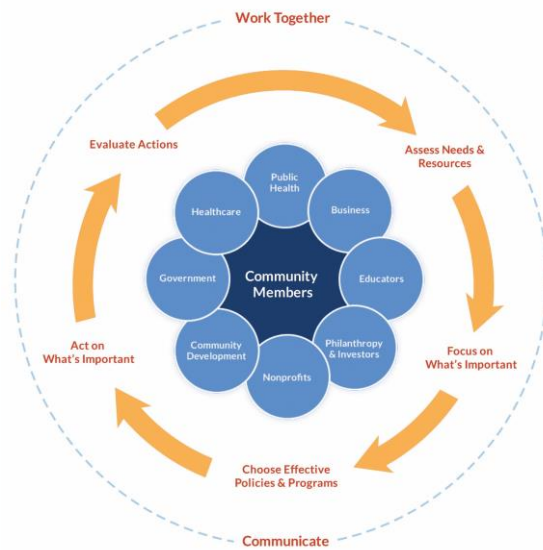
Work Together

Assess Needs & Resources

Focus on What's Important

Choose Effective Policies & Programs

Act on What's Important

Evaluate Actions

Public Health

Business

Educators

Philanthropy & Investors

Nonprofits

Community Development

Government

Healthcare

Community Members

Communicate